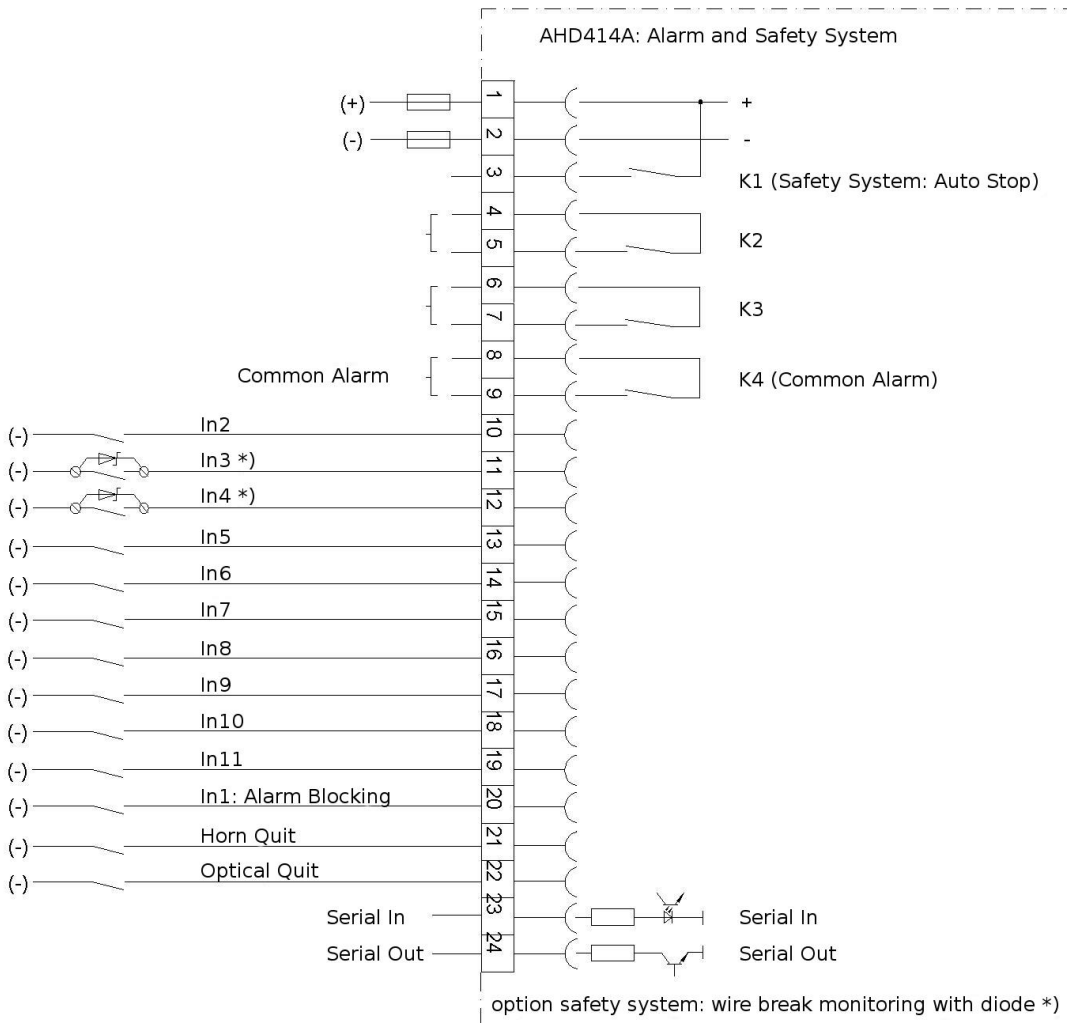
AHD414A: Alarm and Safety System

(+) 1 +
(-) 2 -
3 K1 (Safety System: Auto Stop)
4
5 K2
6
7 K3
Common Alarm 8
9 K4 (Common Alarm)
(-) In2 10
(-) In3 *) 11
(-) In4 *) 12
(-) In5 13
(-) In6 14
(-) In7 15
(-) In8 16
(-) In9 17
(-) In10 18
(-) In11 19
(-) In1: Alarm Blocking 20
(-) Horn Quit 21
(-) Optical Quit 22
Serial In 23 Serial In
Serial Out 24 Serial Out

option safety system: wire break monitoring with diode *)